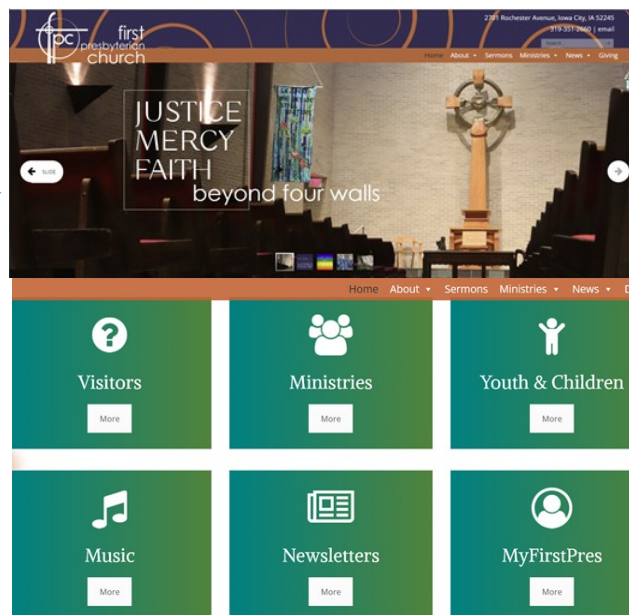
fpc first presbyterian church

2701 Rochester Avenue, Iowa City, IA 52245
319-351-2660 | email

Home About Sermons Ministries News Giving

JUSTICE
MERCY
FAITH
beyond four walls

SLIDE

Home About Sermons Ministries News D

Visitors
More

Ministries
More

Youth & Children
More

Music
More

Newsletters
More

MyFirstPres
More